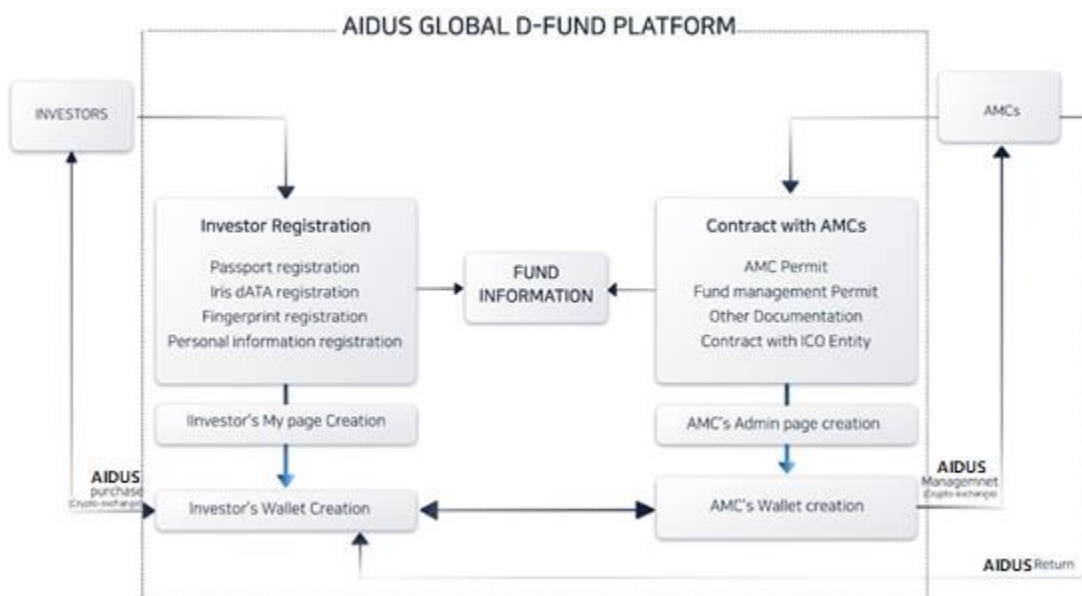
AIDUS GLOBAL D-FUND PLATFORM

INVESTORS

AMCs

Investor Registration
Passport registration
Iris dATA registration
Fingerprint registration
Personal information registration

FUND INFORMATION

Contract with AMCs
AMC Permit
Fund management Permit
Other Documentation
Contract with ICO Entity

IInvestor's My page Creation

AMC's Admin page creation

AIDUS purchase (Crypto exchange)

Investor's Wallet Creation

AMC's Wallet creation

AIDUS Managemnet (Crypto exchange)

AIDUS Return